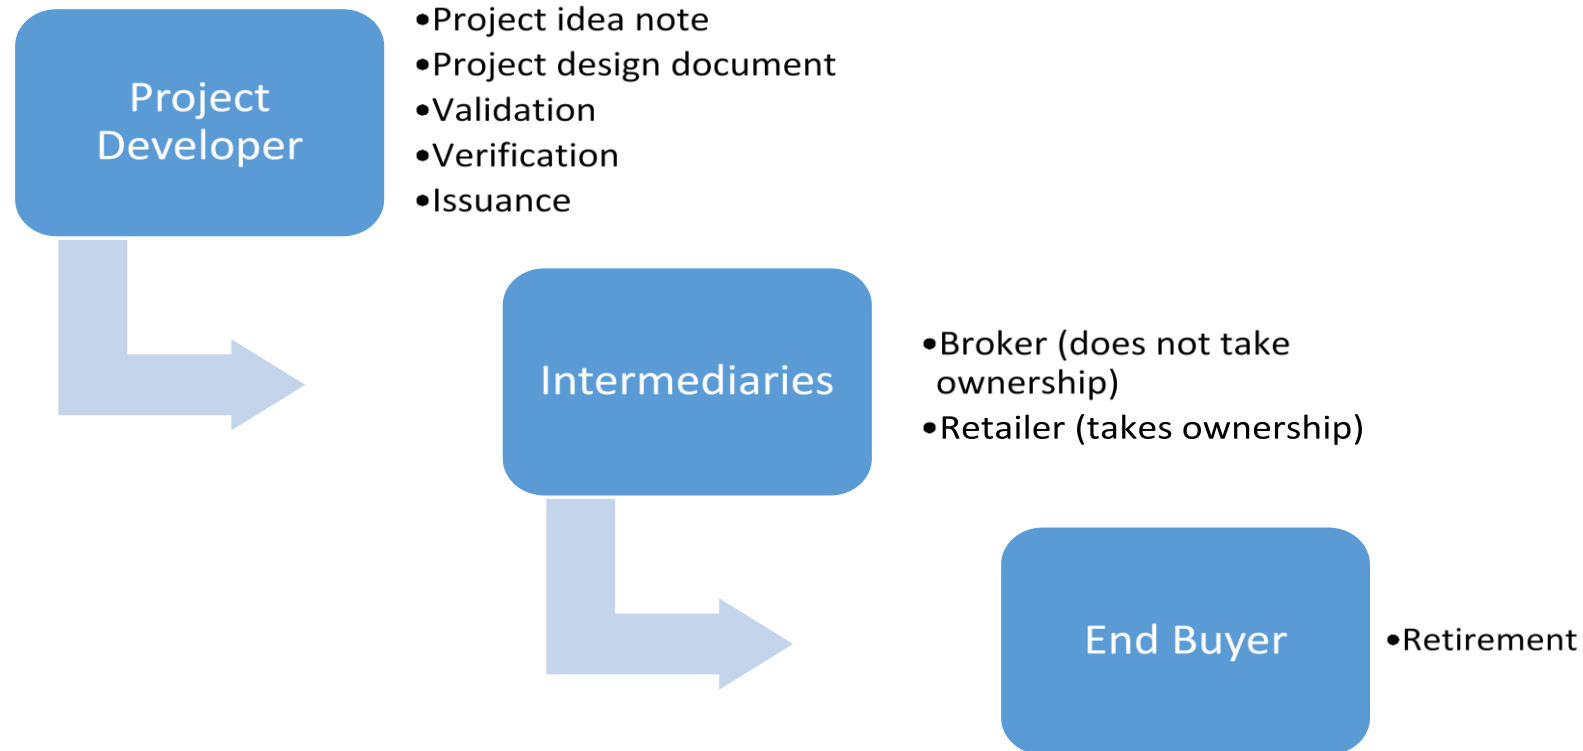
Project Developer

•Project idea note
•Project design document
•Validation
•Verification
•Issuance

Intermediaries

•Broker (does not take ownership)
•Retailer (takes ownership)

End Buyer

•Retirement